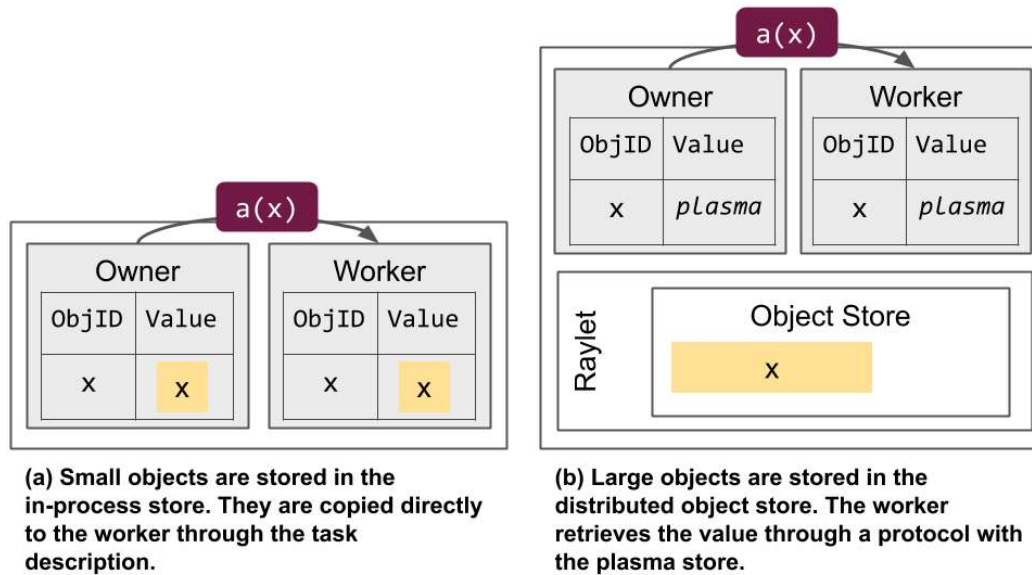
a(x)

Owner

| ObjID | Value |
|---|---|
| x | x |

Worker

| ObjID | Value |
|---|---|
| x | x |

(a) Small objects are stored in the in-process store. They are copied directly to the worker through the task description.

a(x)

Owner

| ObjID | Value |
|---|---|
| x | plasma |

Worker

| ObjID | Value |
|---|---|
| x | plasma |

Raylet

Object Store

x

(b) Large objects are stored in the distributed object store. The worker retrieves the value through a protocol with the plasma store.